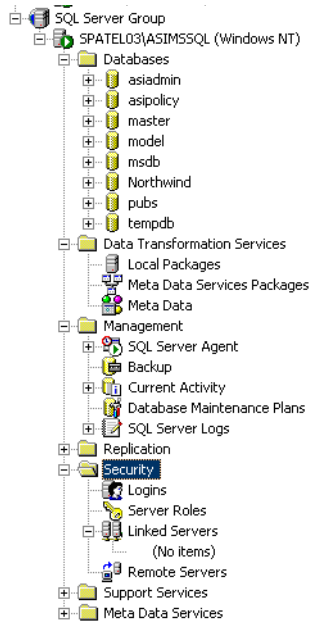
SQL Server Group
SPATEL03\ASIMSSQL (Windows NT)
Databases
asiadmin
asipolicy
master
model
msdb
Northwind
pubs
tempdb
Data Transformation Services
Local Packages
Meta Data Services Packages
Meta Data
Management
SQL Server Agent
Backup
Current Activity
Database Maintenance Plans
SQL Server Logs
Replication
Security
Logins
Server Roles
Linked Servers
(No items)
Remote Servers
Support Services
Meta Data Services